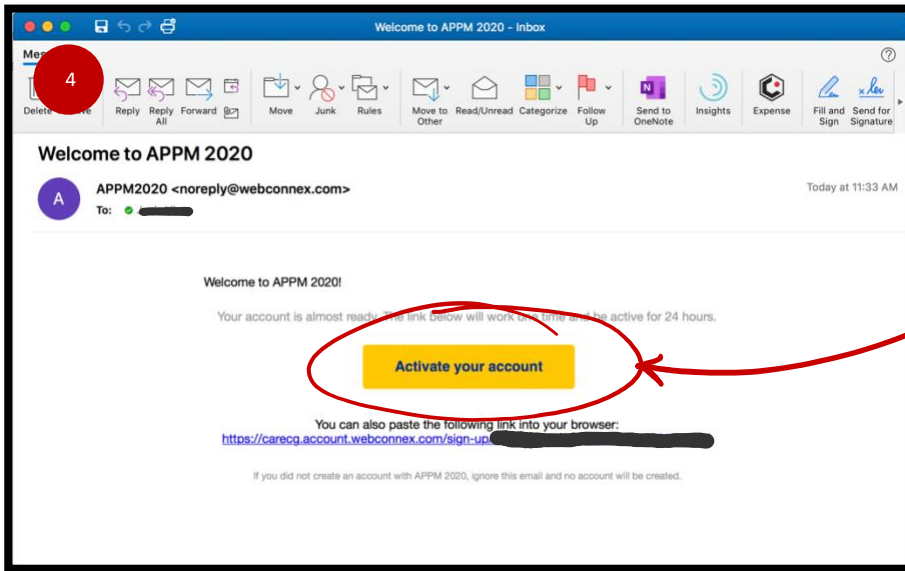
Welcome to APPM 2020 - Inbox

Mes

4

Delete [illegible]ve Reply Reply All Forward Move Junk Rules Move to Other Read/Unread Categorize Follow Up Send to OneNote Insights Expense Fill and Sign Send for Signature

Welcome to APPM 2020

A

APPM2020 <noreply@webconnex.com>

To: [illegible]

Today at 11:33 AM

Welcome to APPM 2020!

Your account is almost ready. The link below will work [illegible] time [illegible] be active for 24 hours.

Activate your account

You can also paste the following link into your browser:
https://carecg.account.webconnex.com/sign-up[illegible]

If you did not create an account with APPM 2020, ignore this email and no account will be created.